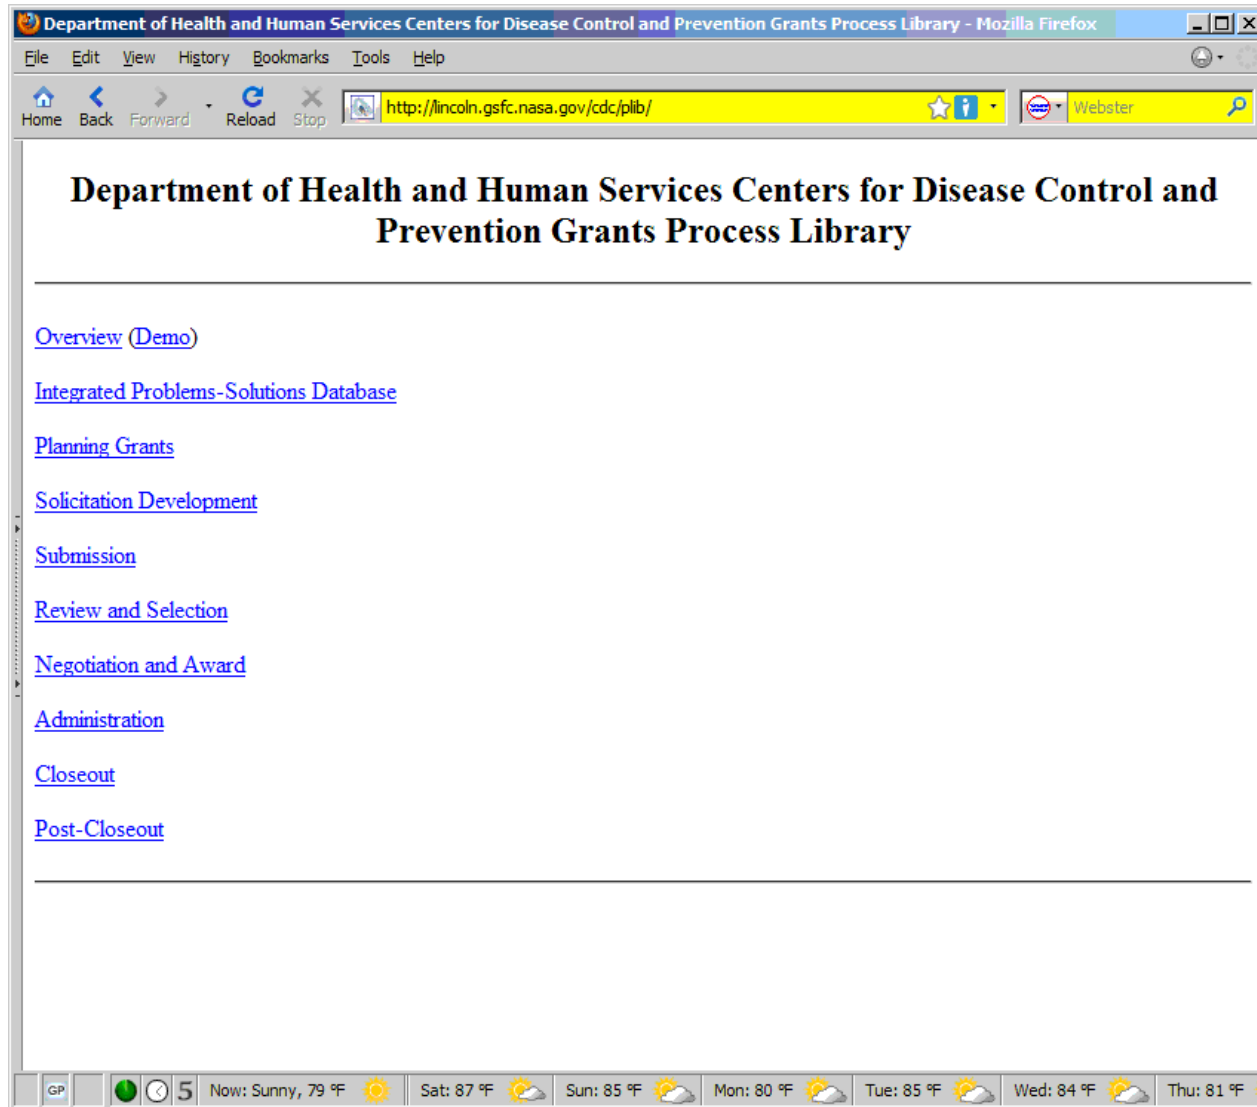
Department of Health and Human Services Centers for Disease Control and Prevention Grants Process Library - Mozilla Firefox

File Edit View History Bookmarks Tools Help

Home Back Forward Reload Stop http://lincoln.gsfc.nasa.gov/cdc/plib/ Webster

Department of Health and Human Services Centers for Disease Control and Prevention Grants Process Library

Overview (Demo)

Integrated Problems-Solutions Database

Planning Grants

Solicitation Development

Submission

Review and Selection

Negotiation and Award

Administration

Closeout

Post-Closeout

GP 5 Now: Sunny, 79 °F Sat: 87 °F Sun: 85 °F Mon: 80 °F Tue: 85 °F Wed: 84 °F Thu: 81 °F